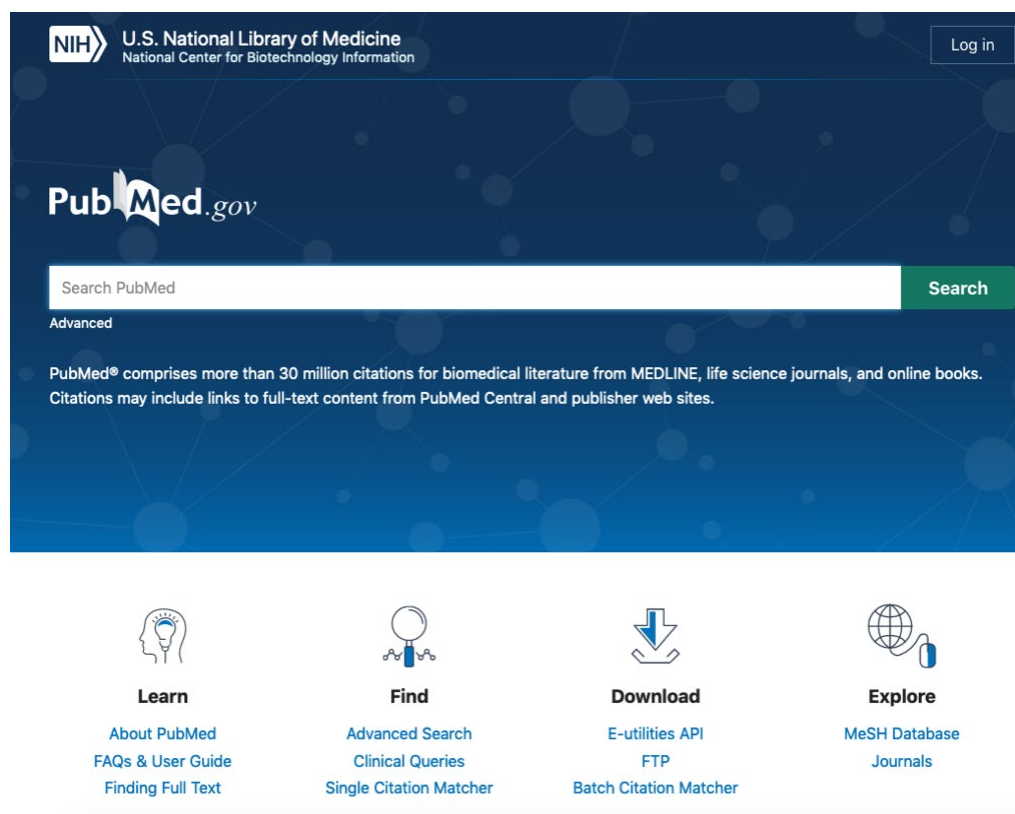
NIH U.S. National Library of Medicine
National Center for Biotechnology Information

Log in

PubMed.gov

Search PubMed

Search

Advanced

PubMed® comprises more than 30 million citations for biomedical literature from MEDLINE, life science journals, and online books. Citations may include links to full-text content from PubMed Central and publisher web sites.

Learn
About PubMed
FAQs & User Guide
Finding Full Text

Find
Advanced Search
Clinical Queries
Single Citation Matcher

Download
E-utilities API
FTP
Batch Citation Matcher

Explore
MeSH Database
Journals